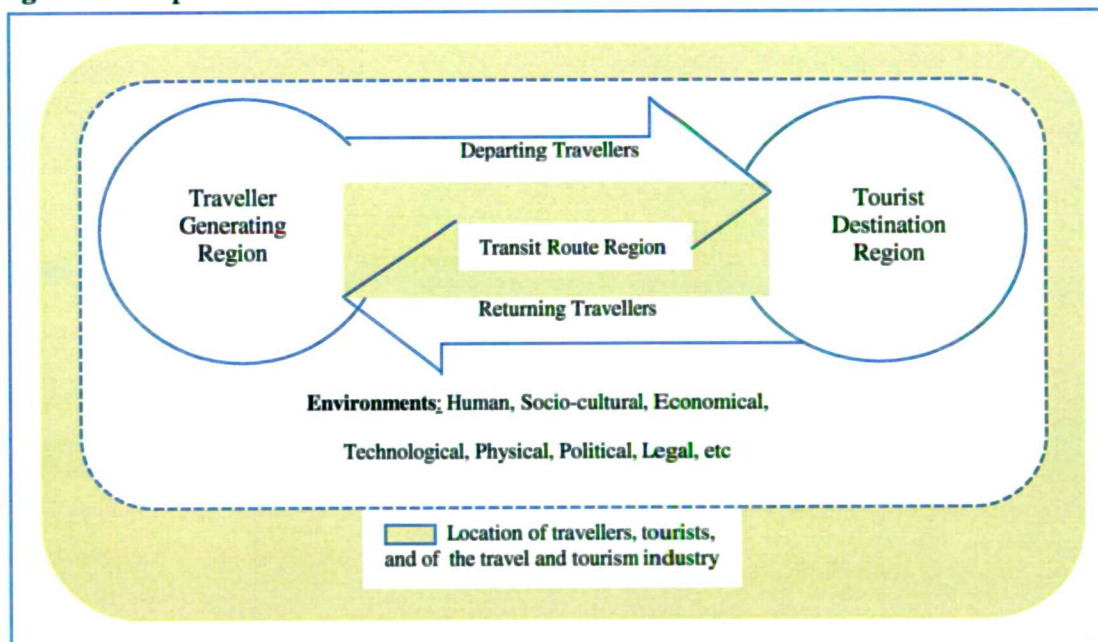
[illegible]

Traveller Generating Region

Departing Travellers

Transit Route Region

Returning Travellers

Tourist Destination Region

Environments: Human, Socio-cultural, Economical, Technological, Physical, Political, Legal, etc

Location of travellers, tourists, and of the travel and tourism industry